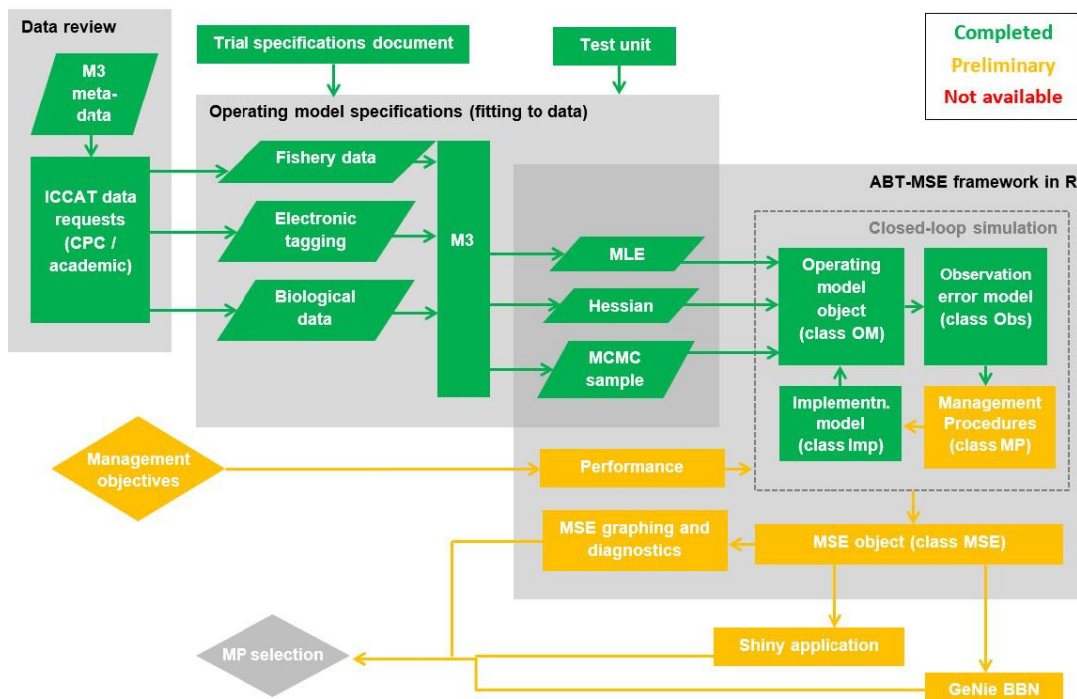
Data review

M3 meta-data

ICCAT data requests (CPC / academic)

Trial specifications document

Test unit

Completed
Preliminary
Not available

Operating model specifications (fitting to data)

Fishery data

Electronic tagging

Biological data

M3

ABT-MSE framework in R

Closed-loop simulation

MLE

Hessian

MCMC sample

Operating model object (class OM)

Observation error model (class Obs)

Implementn. model (class Imp)

Management Procedures (class MP)

Management objectives

Performance

MSE graphing and diagnostics

MSE object (class MSE)

MP selection

Shiny application

GeNie BBN